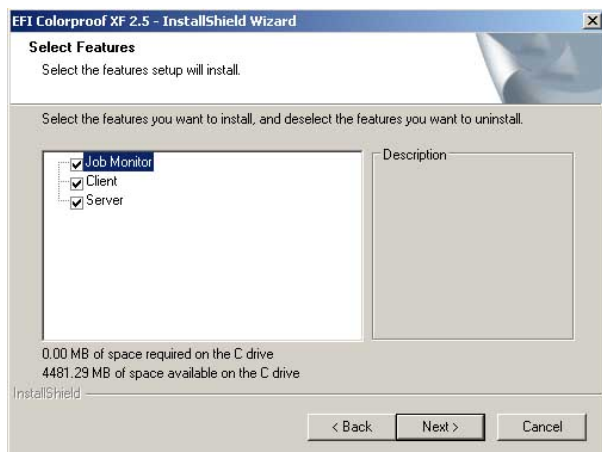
EFI Colorproof XF 2.5 - InstallShield Wizard

Select Features

Select the features setup will install.

Select the features you want to install, and deselect the features you want to uninstall.

Job Monitor
Client
Server

Description

0.00 MB of space required on the C drive
4481.29 MB of space available on the C drive

InstallShield

< Back

Next >

Cancel